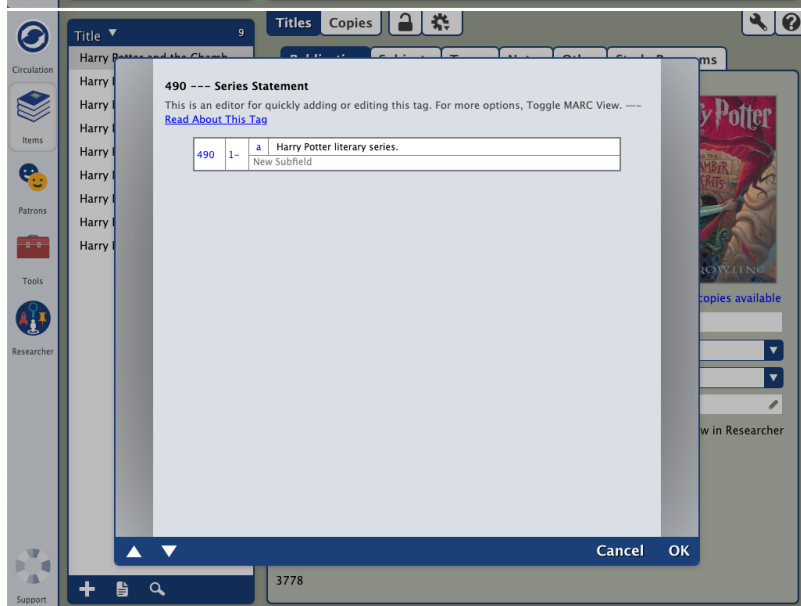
Circulation

Items

Patrons

Tools

Researcher

Support

Title ▼ 9

Harry Potter and the Chamb

Harry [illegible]

Harry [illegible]

Harry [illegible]

Harry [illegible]

Harry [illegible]

Harry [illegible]

Harry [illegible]

Harry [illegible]

Titles Copies

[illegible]ms

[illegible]y Potter

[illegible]copies available

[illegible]w in Researcher

3778

490 --- Series Statement

This is an editor for quickly adding or editing this tag. For more options, Toggle MARC View. —-

Read About This Tag

| 490 | 1- | a | Harry Potter literary series. |
|---|---|---|---|
| | | New Subfield | |

Cancel OK